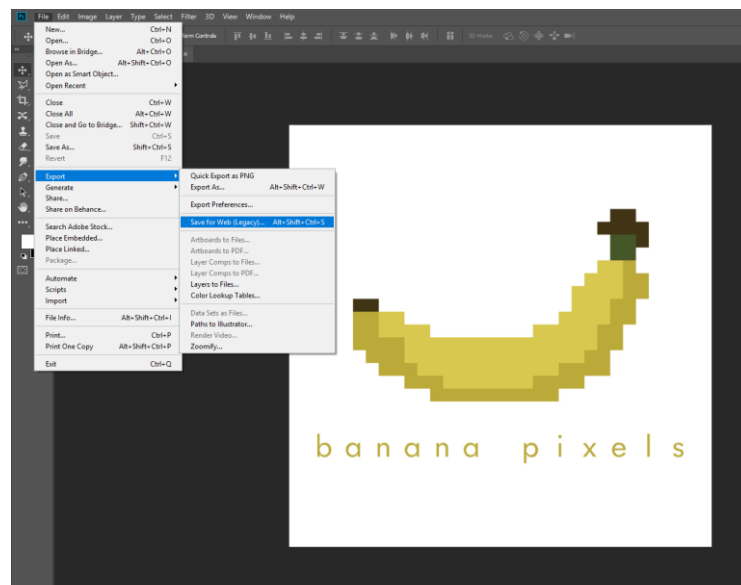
Ps File Edit Image Layer Type Select Filter 3D View Window Help

rm Controls

3D Mode:

New... Ctrl+N
Open... Ctrl+O
Browse in Bridge... Alt+Ctrl+O
Open As... Alt+Shift+Ctrl+O
Open as Smart Object...
Open Recent

Close Ctrl+W
Close All Alt+Ctrl+W
Close and Go to Bridge... Shift+Ctrl+W
Save Ctrl+S
Save As... Shift+Ctrl+S
Revert F12

Export
Generate
Share...
Share on Behance...

Search Adobe Stock...
Place Embedded...
Place Linked...
Package...

Automate
Scripts
Import

File Info... Alt+Shift+Ctrl+I

Print... Ctrl+P
Print One Copy Alt+Shift+Ctrl+P

Exit Ctrl+Q

Quick Export as PNG
Export As... Alt+Shift+Ctrl+W

Export Preferences...

Save for Web (Legacy)... Alt+Shift+Ctrl+S

Artboards to Files...
Artboards to PDF...
Layer Comps to Files...
Layer Comps to PDF...
Layers to Files...
Color Lookup Tables...

Data Sets as Files...
Paths to Illustrator...
Render Video...
Zoomify...

banana pixels